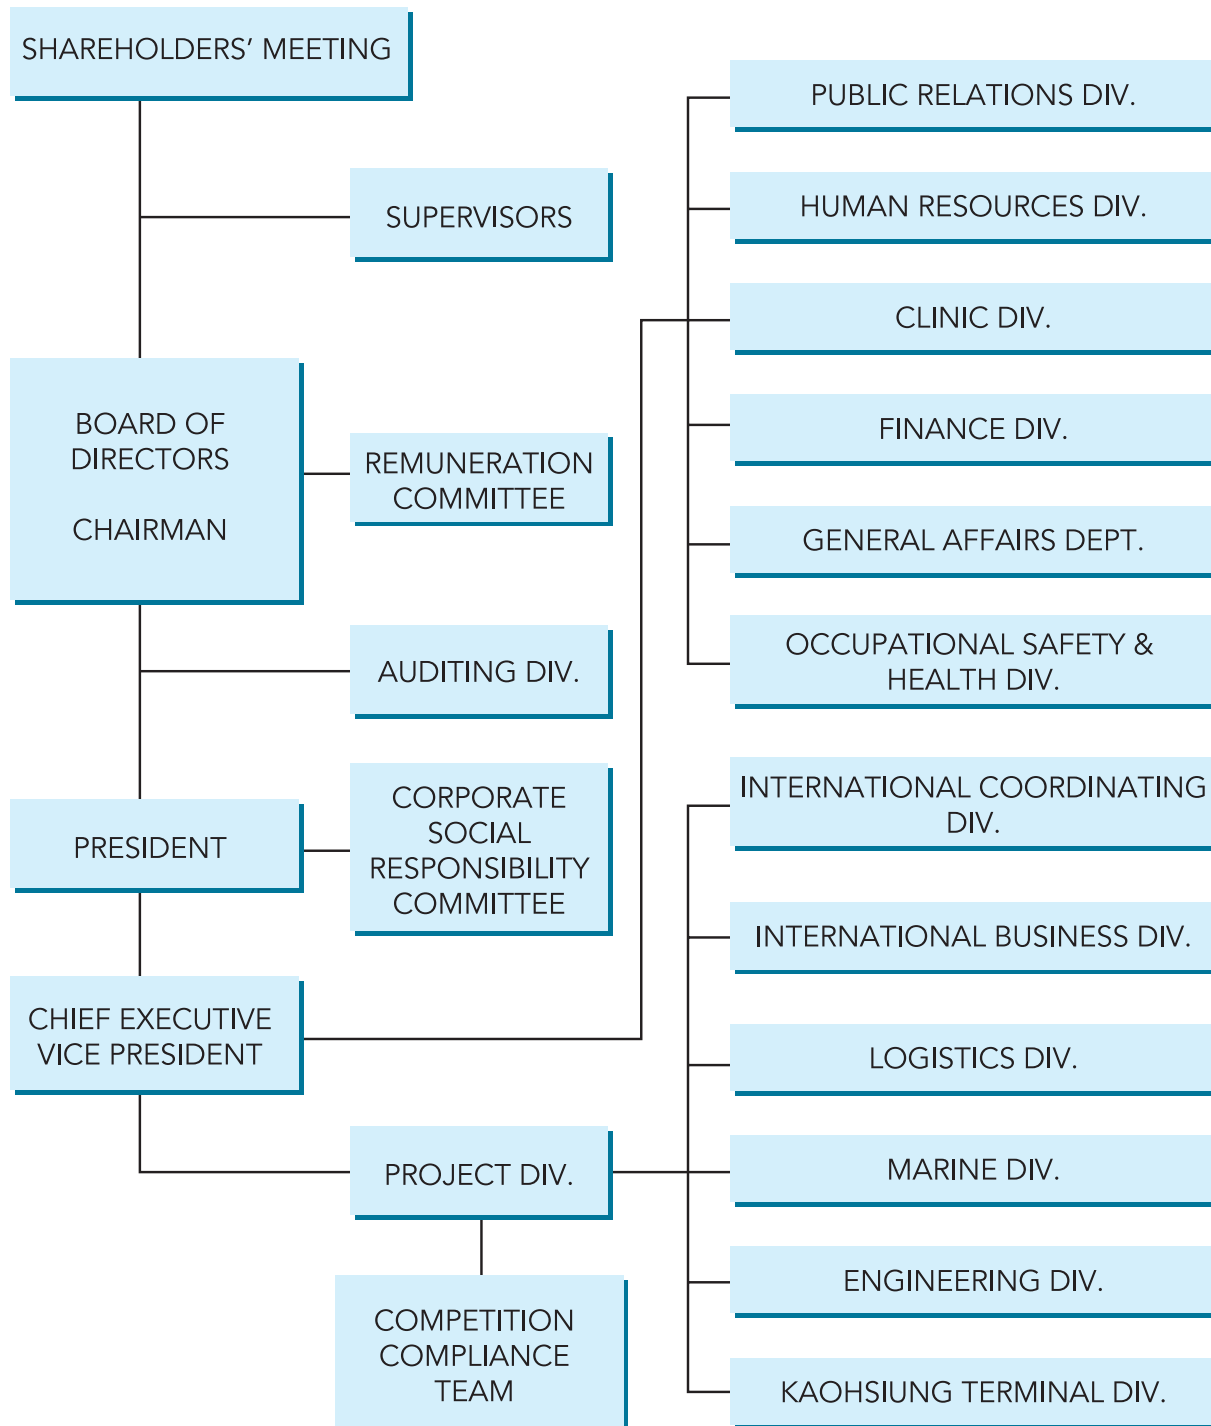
SHAREHOLDERS' MEETING

SUPERVISORS

BOARD OF DIRECTORS

CHAIRMAN

REMUNERATION COMMITTEE

AUDITING DIV.

PRESIDENT

CORPORATE SOCIAL RESPONSIBILITY COMMITTEE

CHIEF EXECUTIVE VICE PRESIDENT

PROJECT DIV.

COMPETITION COMPLIANCE TEAM

PUBLIC RELATIONS DIV.

HUMAN RESOURCES DIV.

CLINIC DIV.

FINANCE DIV.

GENERAL AFFAIRS DEPT.

OCCUPATIONAL SAFETY & HEALTH DIV.

INTERNATIONAL COORDINATING DIV.

INTERNATIONAL BUSINESS DIV.

LOGISTICS DIV.

MARINE DIV.

ENGINEERING DIV.

KAOHSIUNG TERMINAL DIV.